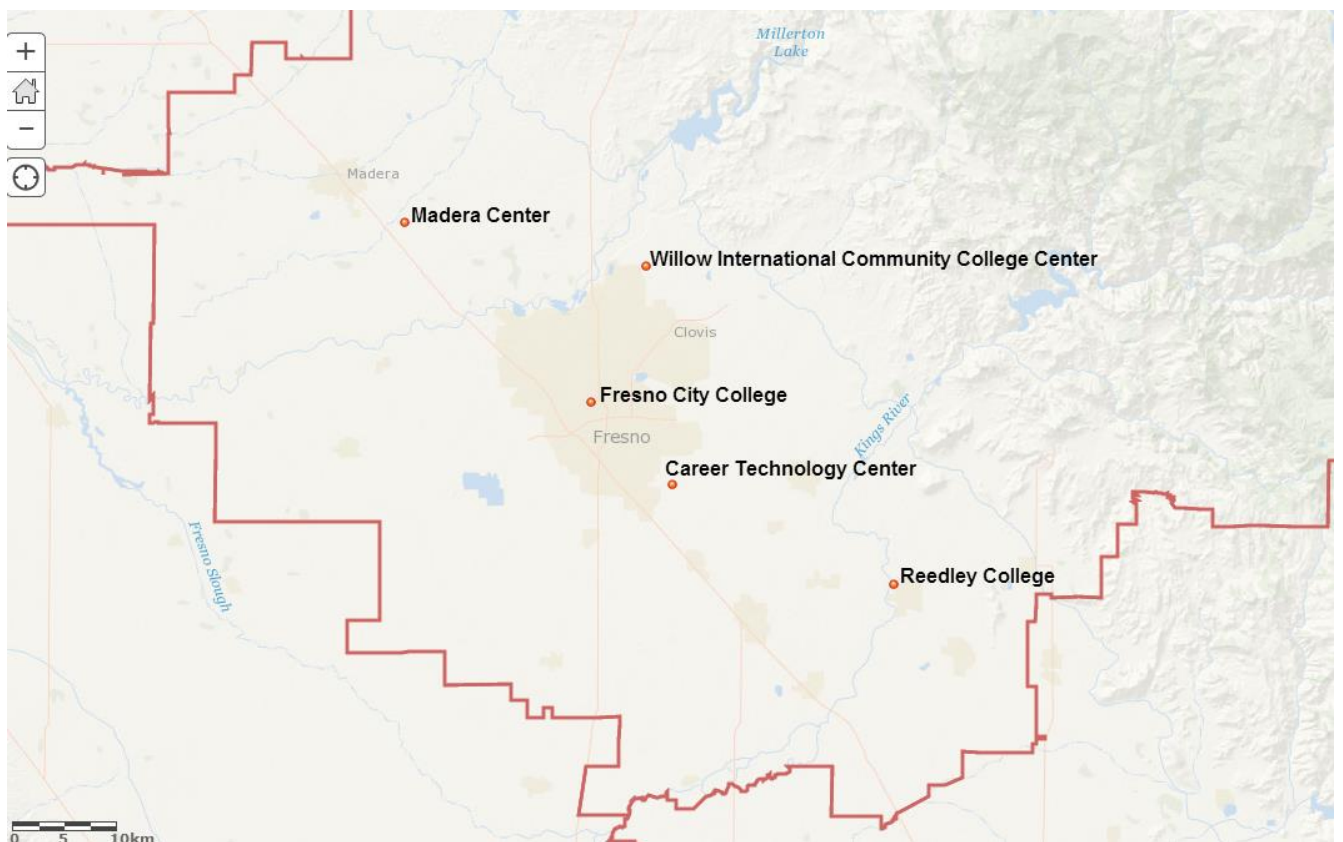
+
−

Millerton Lake

Madera

Madera Center

Willow International Community College Center

Clovis

Fresno City College

Fresno

Kings River

Career Technology Center

Fresno Slough

Reedley College

0 5 10km